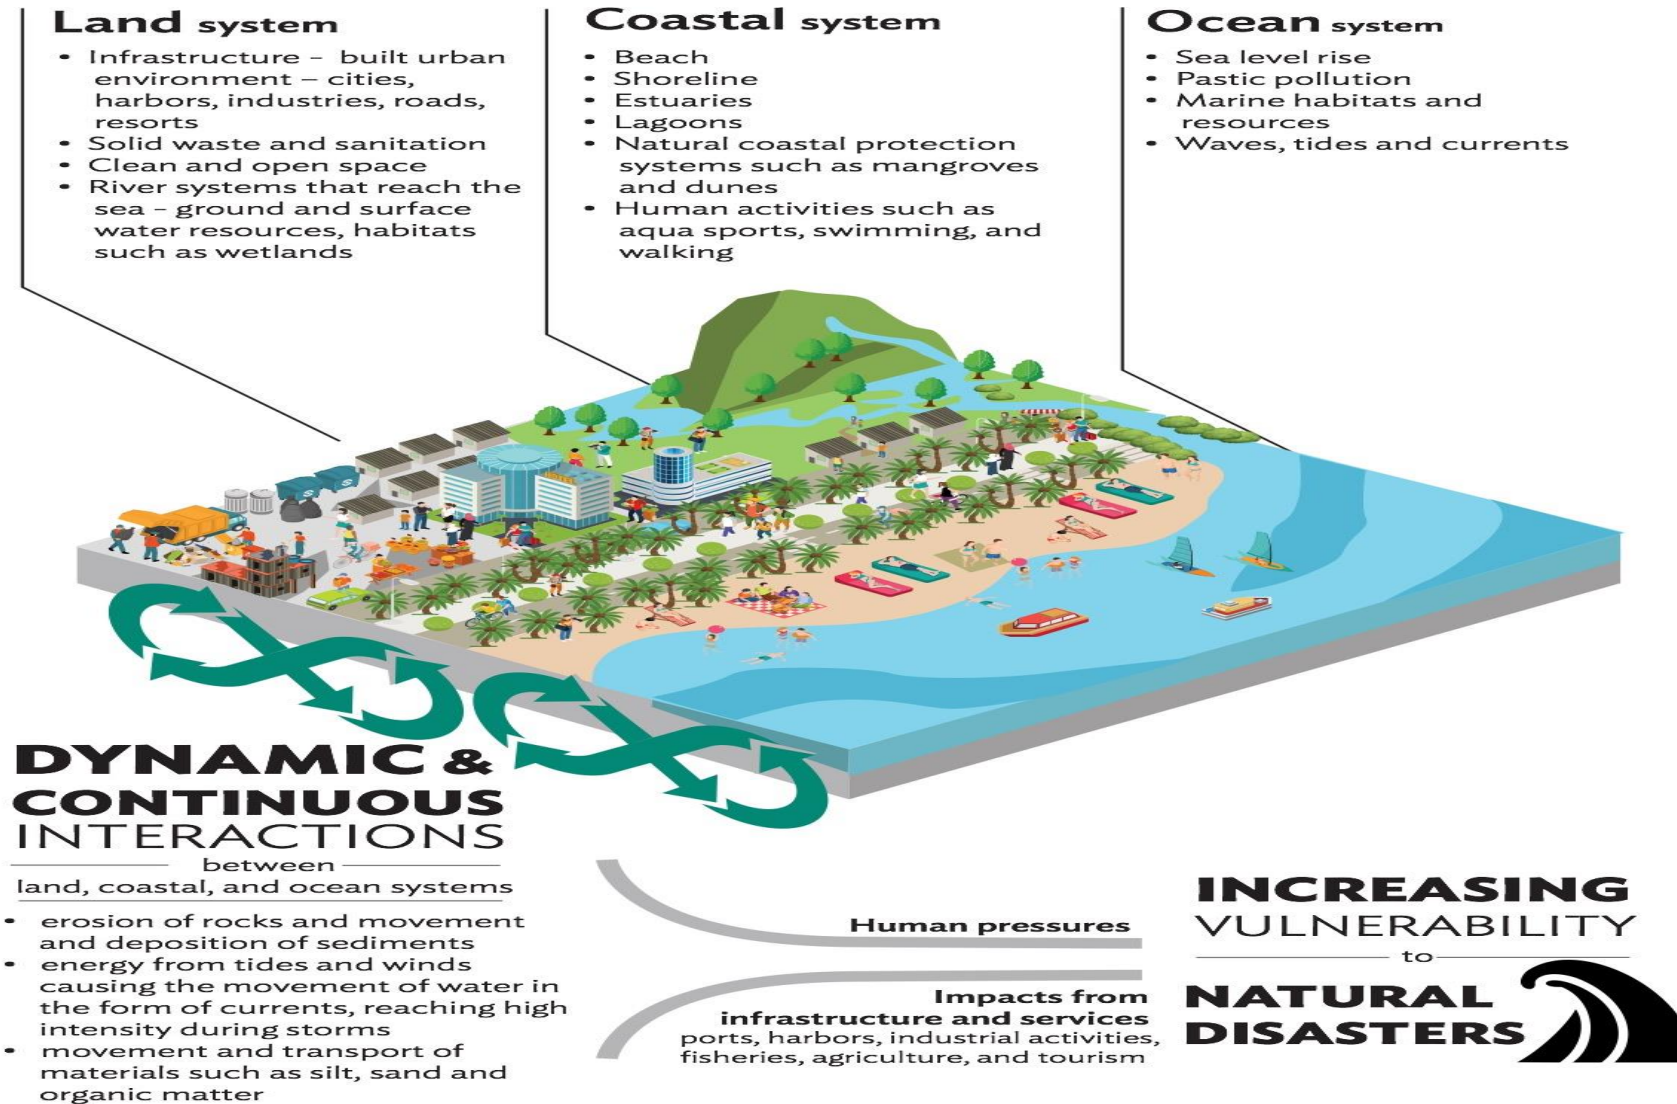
Land system
• Infrastructure – built urban environment – cities, harbors, industries, roads, resorts
• Solid waste and sanitation
• Clean and open space
• River systems that reach the sea – ground and surface water resources, habitats such as wetlands

Coastal system
• Beach
• Shoreline
• Estuaries
• Lagoons
• Natural coastal protection systems such as mangroves and dunes
• Human activities such as aqua sports, swimming, and walking

Ocean system
• Sea level rise
• Pastic pollution
• Marine habitats and resources
• Waves, tides and currents

DYNAMIC & CONTINUOUS INTERACTIONS
between
land, coastal, and ocean systems
• erosion of rocks and movement and deposition of sediments
• energy from tides and winds causing the movement of water in the form of currents, reaching high intensity during storms
• movement and transport of materials such as silt, sand and organic matter

Human pressures

Impacts from infrastructure and services
ports, harbors, industrial activities, fisheries, agriculture, and tourism

INCREASING VULNERABILITY
to
NATURAL DISASTERS